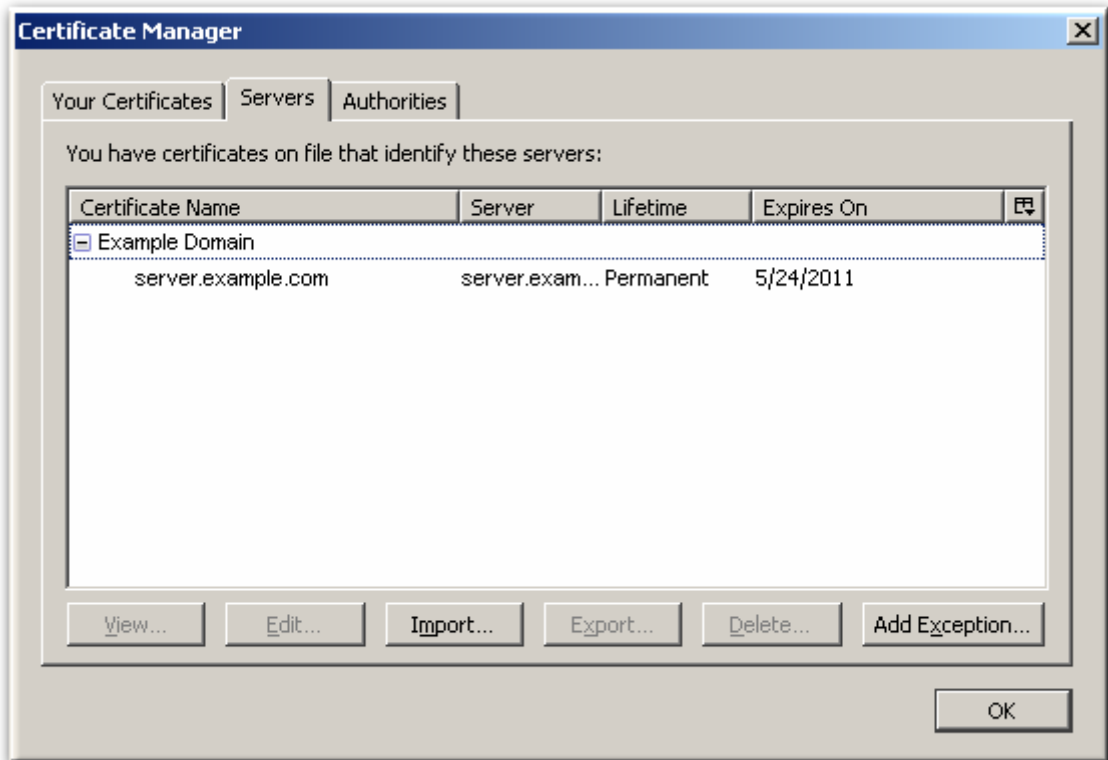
Certificate Manager

Your Certificates | Servers | Authorities

You have certificates on file that identify these servers:

| Certificate Name | Server | Lifetime | Expires On |
|---|---|---|---|
| ⊟ Example Domain | | | |
| server.example.com | server.exam... | Permanent | 5/24/2011 |

View... Edit... Import... Export... Delete... Add Exception...

OK